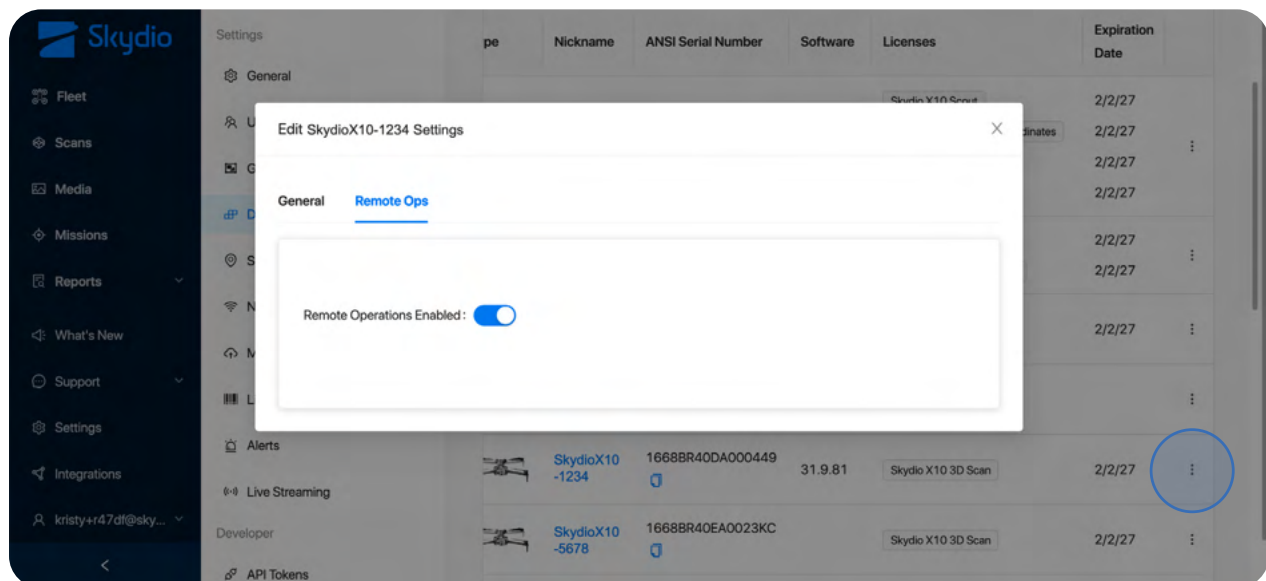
Skydio

Fleet
Scans
Media
Missions
Reports
What's New
Support
Settings
Integrations
kristy+r47df@sky...

Settings
General
U
G
D
S
N
M
L
Alerts
Live Streaming
Developer
API Tokens

| pe | Nickname | ANSI Serial Number | Software | Licenses | Expiration Date |
|---|---|---|---|---|---|
| | | | | Skydio X10 Scout | 2/2/27 |
| | | | | dinates | 2/2/27 |
| | | | | | 2/2/27 |
| | | | | | 2/2/27 |
| | | | | | 2/2/27 |
| | | | | | 2/2/27 |
| | | | | | 2/2/27 |
| | SkydioX10-1234 | 1668BR40DA000449 | 31.9.81 | Skydio X10 3D Scan | 2/2/27 |
| | SkydioX10-5678 | 1668BR40EA0023KC | | Skydio X10 3D Scan | 2/2/27 |

Edit SkydioX10-1234 Settings

General
Remote Ops

Remote Operations Enabled :